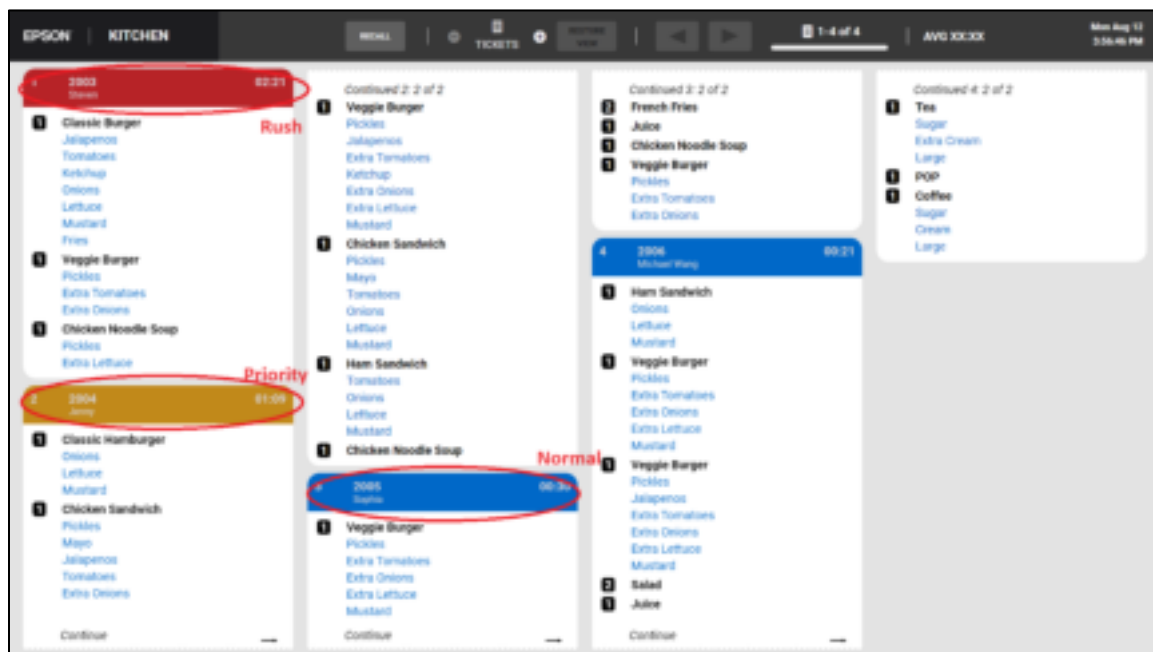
EPSON | KITCHEN

RECALL

TICKETS

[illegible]

1-4 of 4

AVG XX:XX

Mon Aug 13
3:36:46 PM

1 2003 02:21
Steven

Rush

1 Classic Burger
Jalapenos
Tomatoes
Ketchup
Onions
Lettuce
Mustard
Fries

1 Veggie Burger
Pickles
Extra Tomatoes
Extra Onions

1 Chicken Noodle Soup
Pickles
Extra Lettuce

Priority

2 2004 01:09
Jenny

1 Classic Hamburger
Onions
Lettuce
Mustard

1 Chicken Sandwich
Pickles
Mayo
Jalapenos
Tomatoes
Extra Onions

Continue →

Continued 2: 2 of 2

1 Veggie Burger
Pickles
Jalapenos
Extra Tomatoes
Ketchup
Extra Onions
Extra Lettuce
Mustard

1 Chicken Sandwich
Pickles
Mayo
Tomatoes
Onions
Lettuce
Mustard

1 Ham Sandwich
Tomatoes
Onions
Lettuce
Mustard

1 Chicken Noodle Soup

Normal

3 2005 00:3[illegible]
Sophia

1 Veggie Burger
Pickles
Extra Tomatoes
Extra Onions
Extra Lettuce
Mustard

Continue →

Continued 3: 2 of 2

2 French Fries
1 Juice
1 Chicken Noodle Soup
1 Veggie Burger
Pickles
Extra Tomatoes
Extra Onions

4 2006 00:21
Michael Wang

1 Ham Sandwich
Onions
Lettuce
Mustard

1 Veggie Burger
Pickles
Extra Tomatoes
Extra Onions
Extra Lettuce
Mustard

1 Veggie Burger
Pickles
Jalapenos
Extra Tomatoes
Extra Onions
Extra Lettuce
Mustard

2 Salad
1 Juice

Continue →

Continued 4: 2 of 2

1 Tea
Sugar
Extra Cream
Large

1 POP

1 Coffee
Sugar
Cream
Large